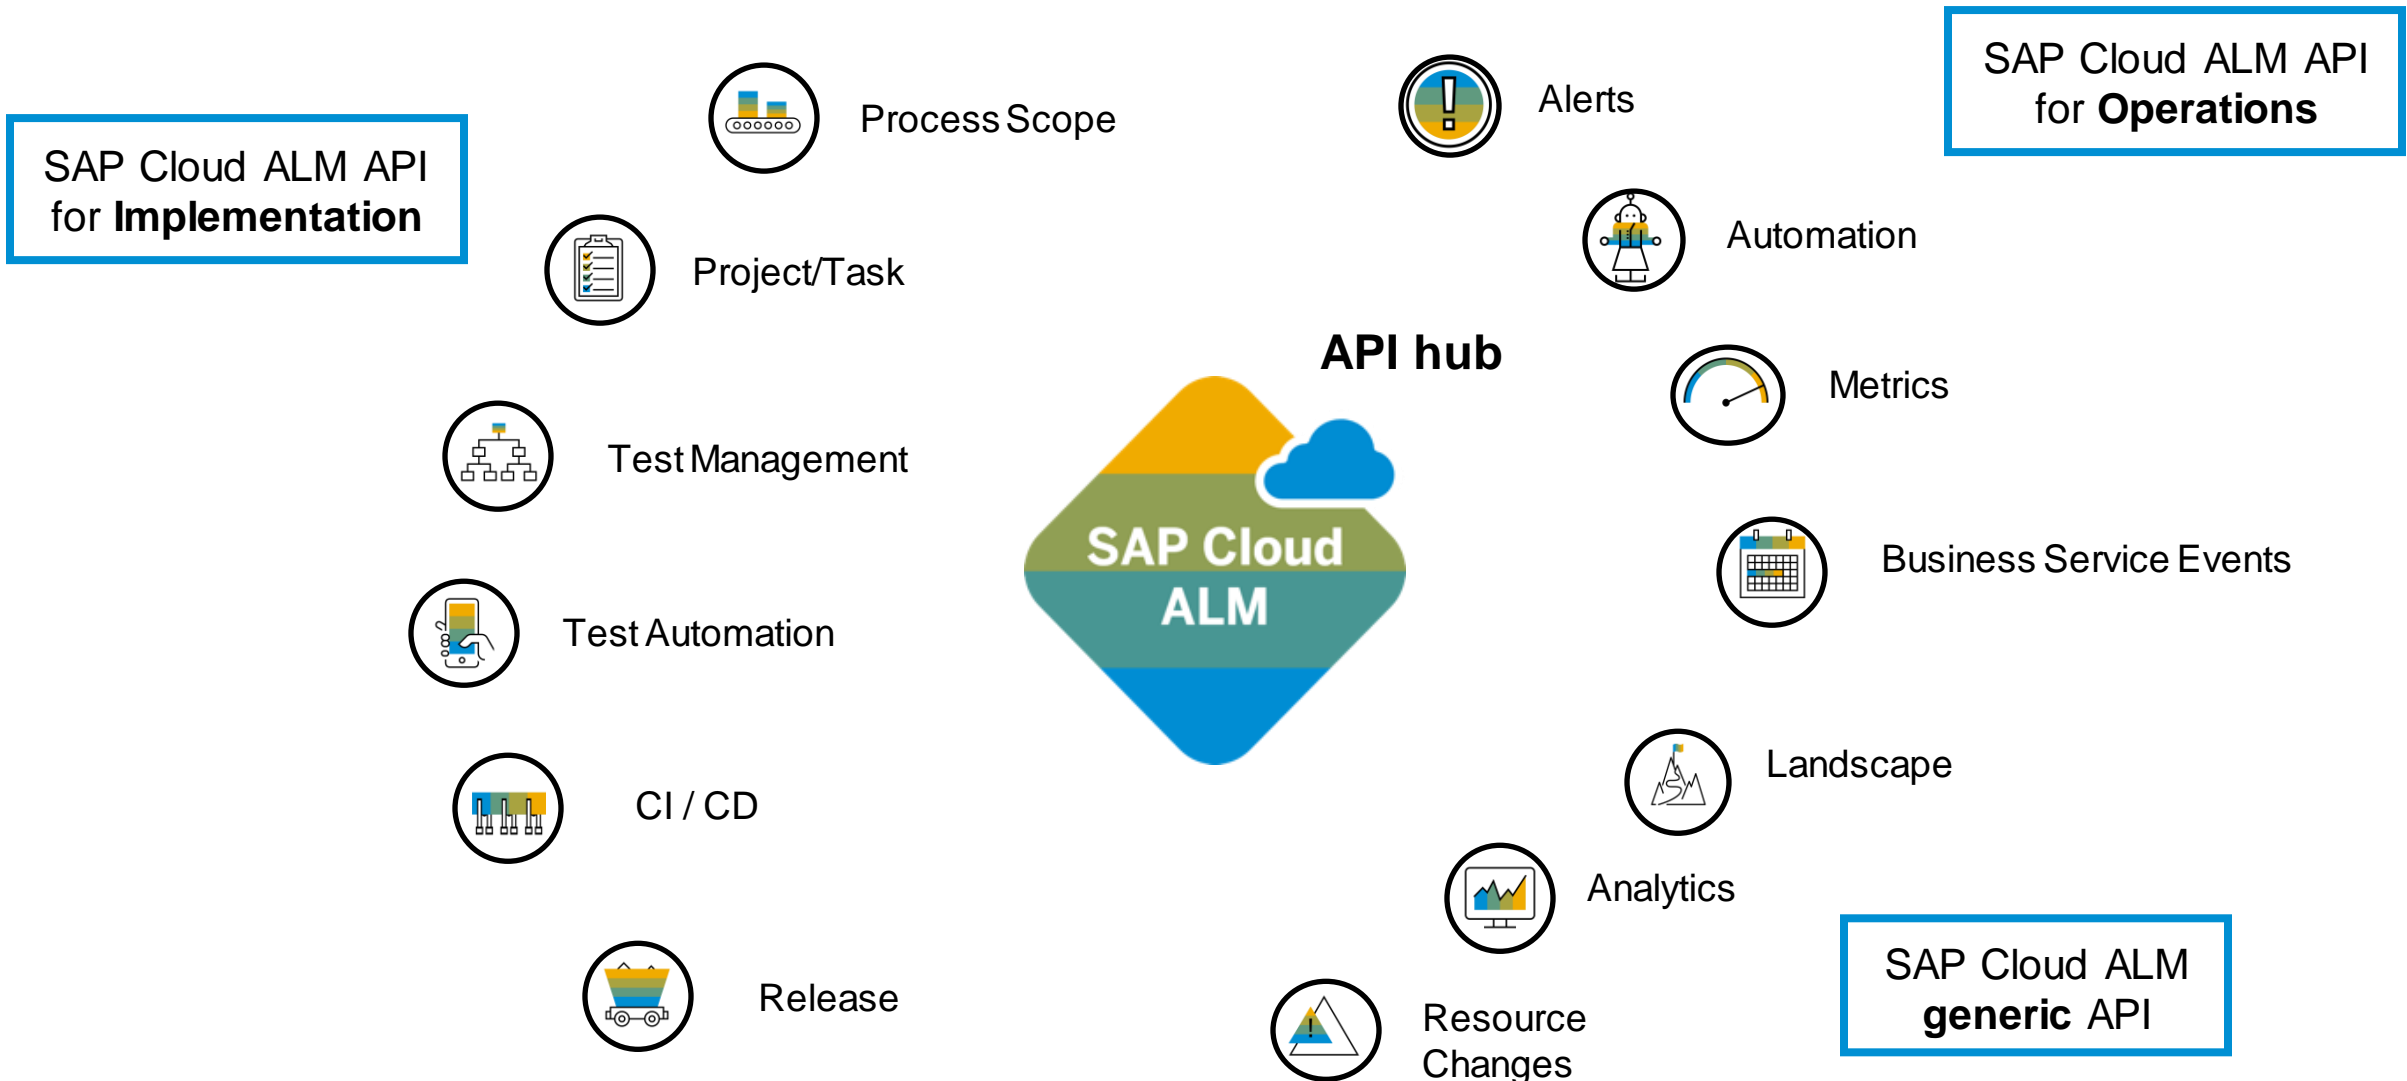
SAP Cloud ALM API for **Implementation**

Process Scope

Project/Task

Test Management

Test Automation

CI / CD

Release

API hub

SAP Cloud ALM

Alerts

SAP Cloud ALM API for **Operations**

Automation

Metrics

Business Service Events

Landscape

Analytics

Resource Changes

SAP Cloud ALM **generic** API